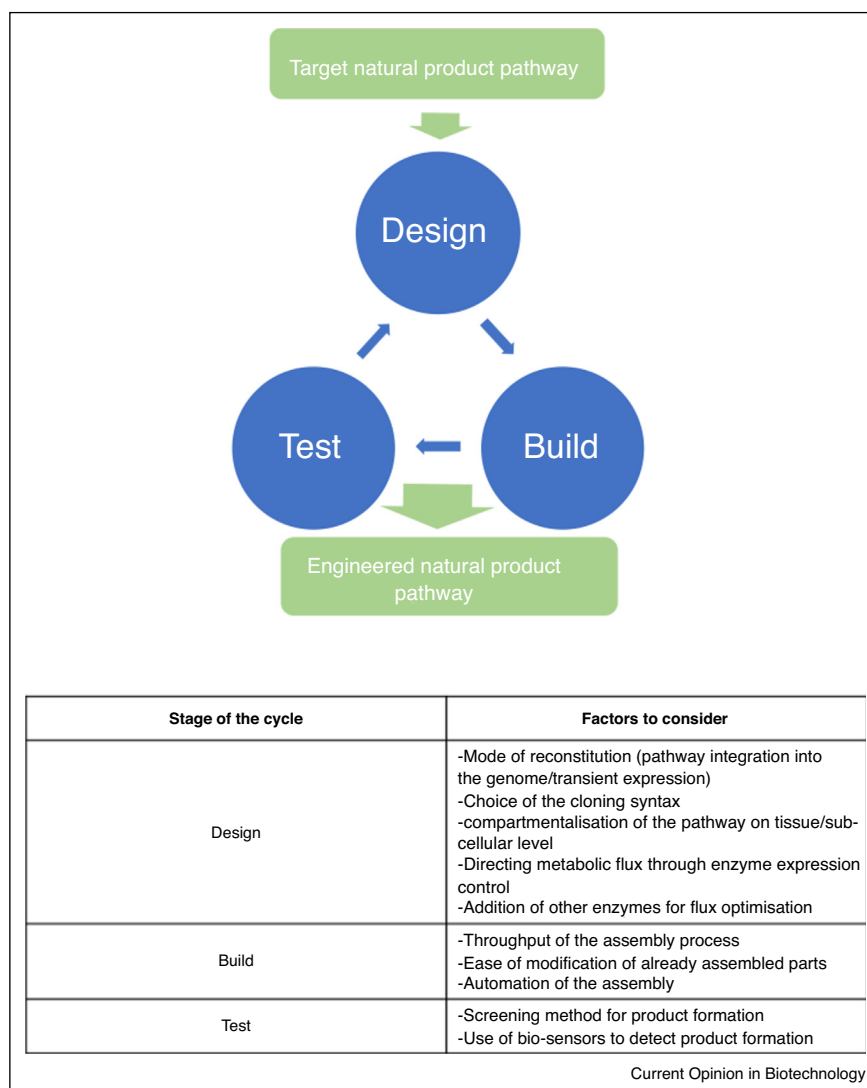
Target natural product pathway

Design

Test

Build

Engineered natural product pathway

| Stage of the cycle | Factors to consider |
|---|---|
| Design | -Mode of reconstitution (pathway integration into the genome/transient expression) -Choice of the cloning syntax -compartmentalisation of the pathway on tissue/subcellular level -Directing metabolic flux through enzyme expression control -Addition of other enzymes for flux optimisation |
| Build | -Throughput of the assembly process -Ease of modification of already assembled parts -Automation of the assembly |
| Test | -Screening method for product formation -Use of bio-sensors to detect product formation |

Current Opinion in Biotechnology